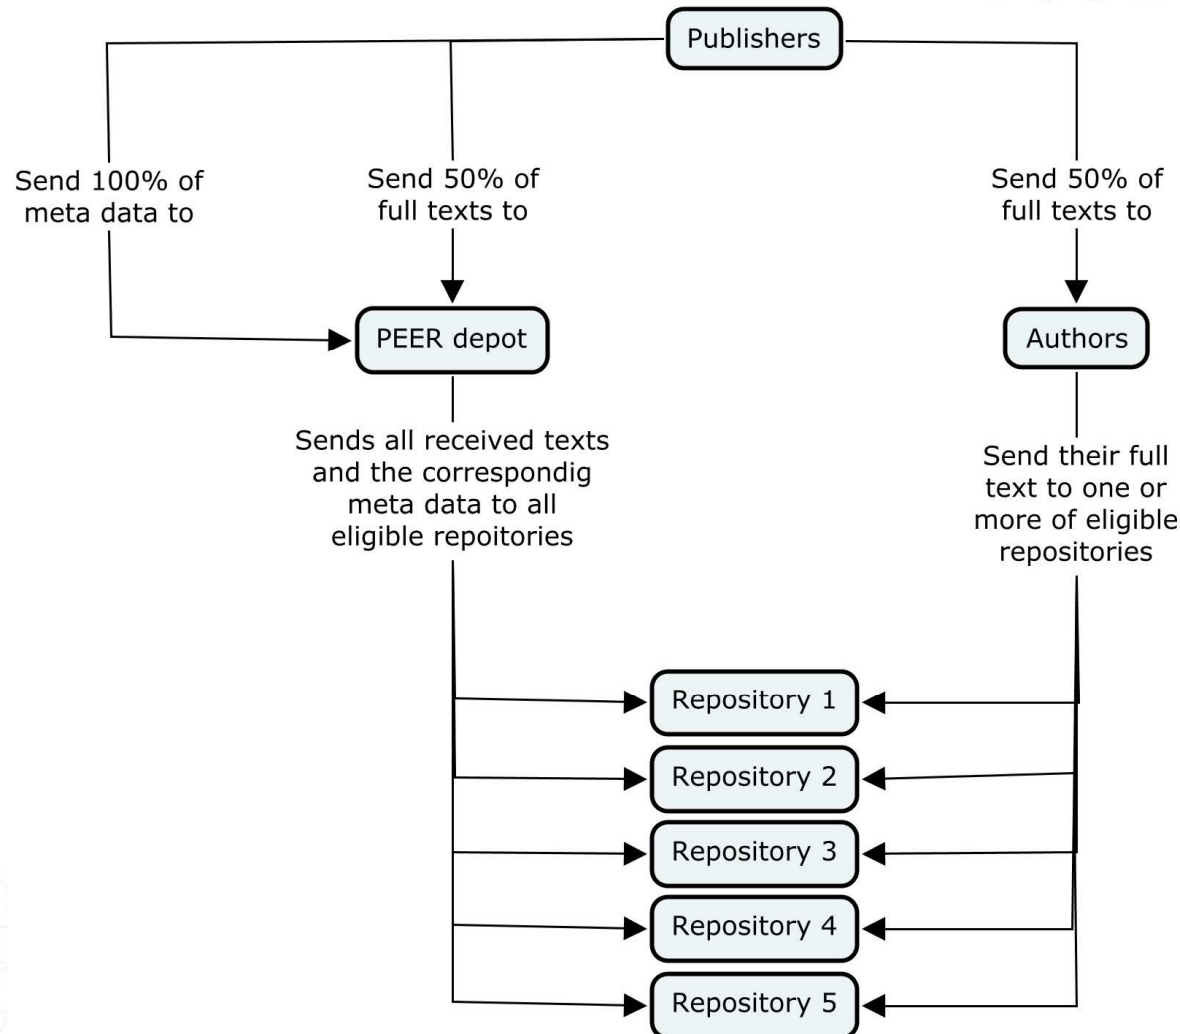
Publishers

Send 100% of meta data to

Send 50% of full texts to

Send 50% of full texts to

PEER depot

Authors

Sends all received texts and the correspondig meta data to all eligible repoitories

Send their full text to one or more of eligible repositories

Repository 1

Repository 2

Repository 3

Repository 4

Repository 5